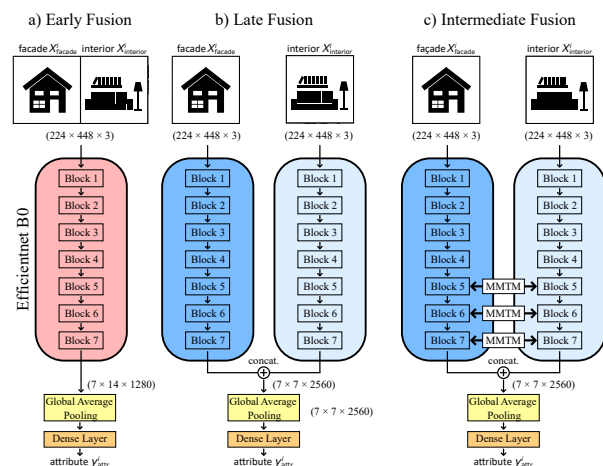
a) Early Fusion

b) Late Fusion

c) Intermediate Fusion

facade $X^i_{facade}$ interior $X^i_{interior}$

facade $X^i_{facade}$

interior $X^i_{interior}$

façade $X^i_{facade}$

interior $X^i_{interior}$

(224 × 448 × 3)

(224 × 448 × 3)

(224 × 448 × 3)

(224 × 448 × 3)

(224 × 448 × 3)

Efficientnet B0

Block 1
Block 2
Block 3
Block 4
Block 5
Block 6
Block 7

Block 1
Block 2
Block 3
Block 4
Block 5
Block 6
Block 7

Block 1
Block 2
Block 3
Block 4
Block 5
Block 6
Block 7

Block 1
Block 2
Block 3
Block 4
Block 5
Block 6
Block 7

MMTM
MMTM
MMTM

Block 1
Block 2
Block 3
Block 4
Block 5
Block 6
Block 7

concat.

concat.

(7 × 14 × 1280)

(7 × 7 × 2560)

(7 × 7 × 2560)

(7 × 7 × 2560)

Global Average Pooling

Global Average Pooling

Global Average Pooling

Dense Layer

Dense Layer

Dense Layer

attribute $Y^i_{attr}$

attribute $Y^i_{attr}$

attribute $Y^i_{attr}$